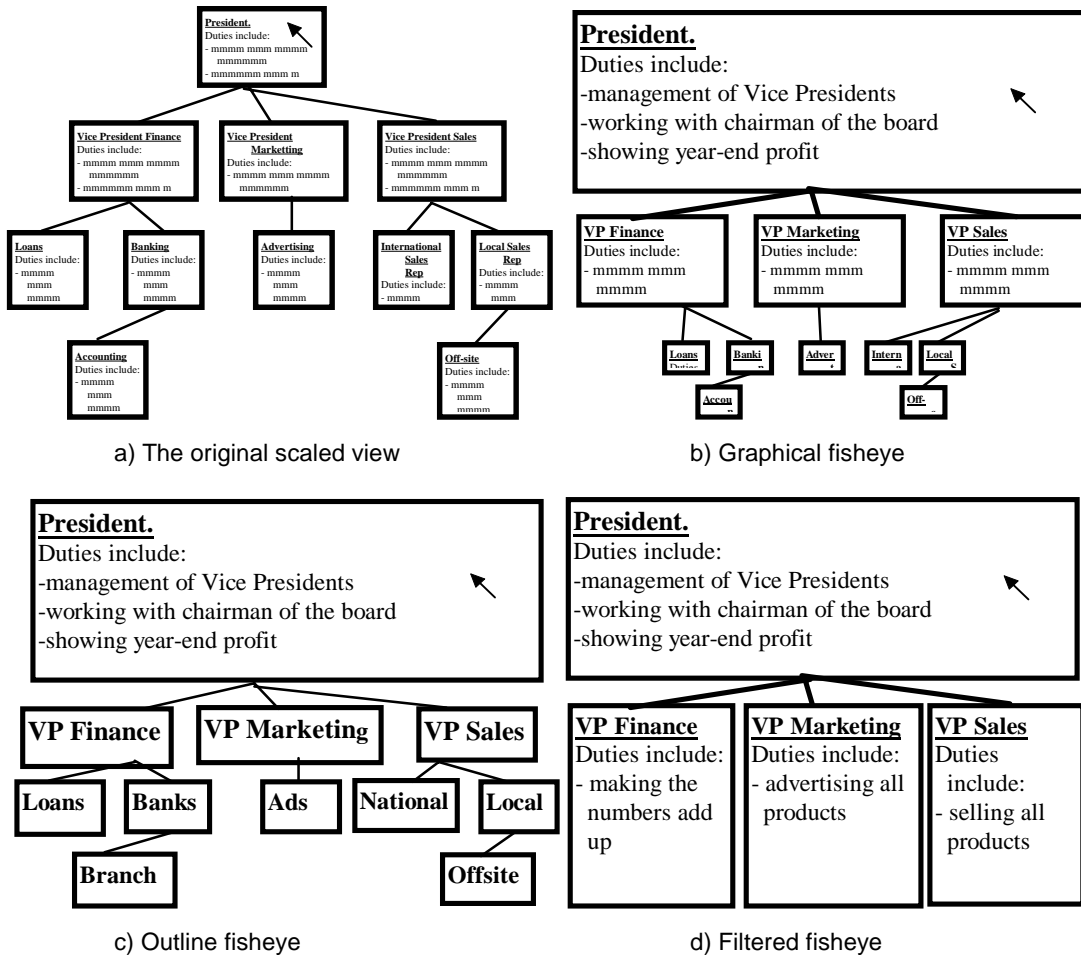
President.
Duties include:
- mmmm mmm mmmm mmmmmm
- mmmmmm mmm m

Vice President Finance
Duties include:
- mmmm mmm mmmm mmmmmm
- mmmmmm mmm m

Vice President Marketting
Duties include:
- mmmm mmm mmmm mmmmmm

Vice President Sales
Duties include:
- mmmm mmm mmmm mmmmmm
- mmmmmm mmm m

Loans
Duties include:
- mmmm mmm mmmm

Banking
Duties include:
- mmmm mmm mmmm

Advertising
Duties include:
- mmmm mmm mmmm

International Sales Rep
Duties include:
- mmmm

Local Sales Rep
Duties include:
- mmmm mmm

Accounting
Duties include:
- mmmm mmm mmmm

Off-site
Duties include:
- mmmm mmm mmmm

a) The original scaled view

President.
Duties include:
-management of Vice Presidents
-working with chairman of the board
-showing year-end profit

VP Finance
Duties include:
- mmmm mmm mmmm

VP Marketing
Duties include:
- mmmm mmm mmmm

VP Sales
Duties include:
- mmmm mmm mmmm

Loans
Banki
Adver
Intern
Local
Accou
Off-

b) Graphical fisheye

President.
Duties include:
-management of Vice Presidents
-working with chairman of the board
-showing year-end profit

VP Finance
VP Marketing
VP Sales
Loans
Banks
Ads
National
Local
Branch
Offsite

c) Outline fisheye

President.
Duties include:
-management of Vice Presidents
-working with chairman of the board
-showing year-end profit

VP Finance
Duties include:
- making the numbers add up

VP Marketing
Duties include:
- advertising all products

VP Sales
Duties include:
- selling all products

d) Filtered fisheye